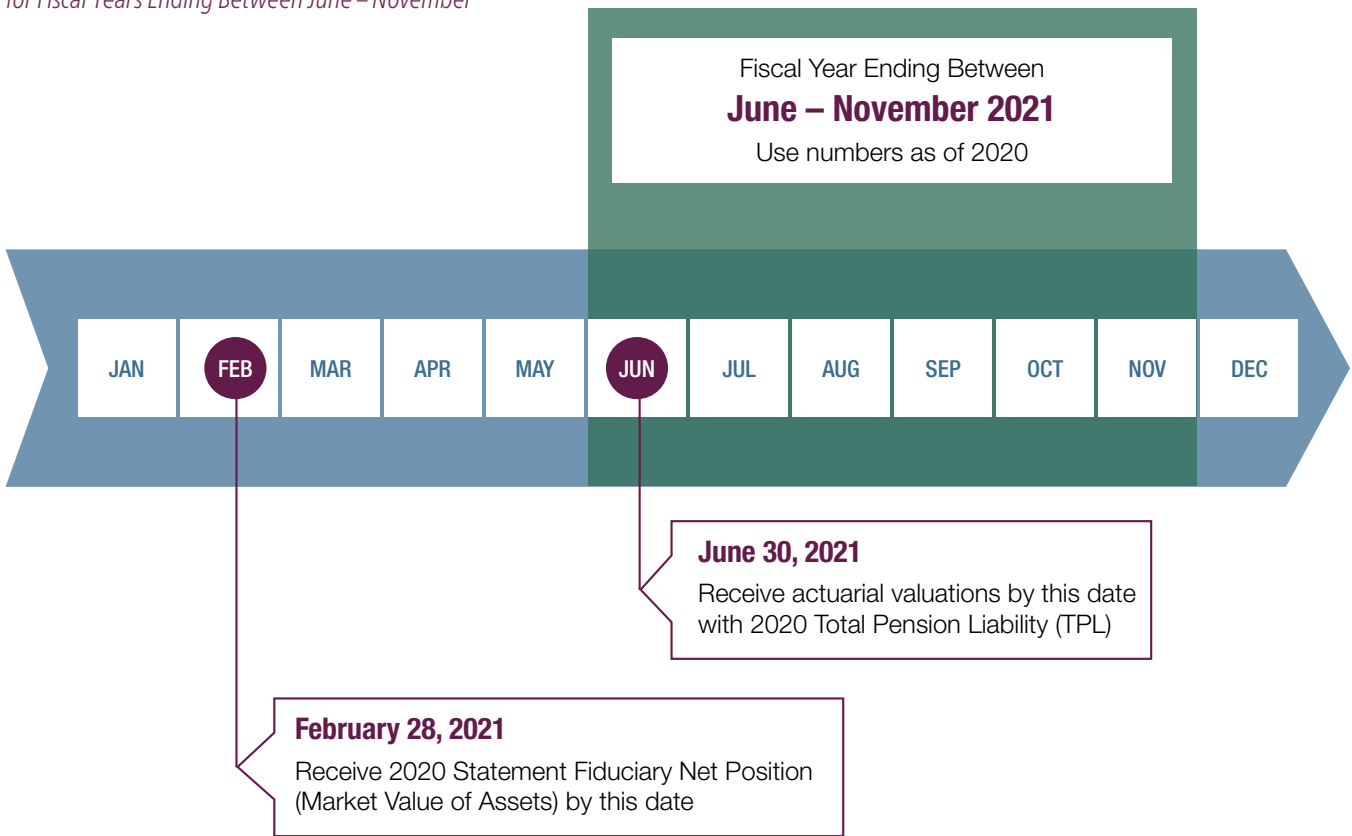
for Fiscal Years Ending Between June – November

Fiscal Year Ending Between
June – November 2021
Use numbers as of 2020

| JAN | FEB | MAR | APR | MAY | JUN | JUL | AUG | SEP | OCT | NOV | DEC |
|---|---|---|---|---|---|---|---|---|---|---|---|

June 30, 2021
Receive actuarial valuations by this date with 2020 Total Pension Liability (TPL)

February 28, 2021
Receive 2020 Statement Fiduciary Net Position (Market Value of Assets) by this date